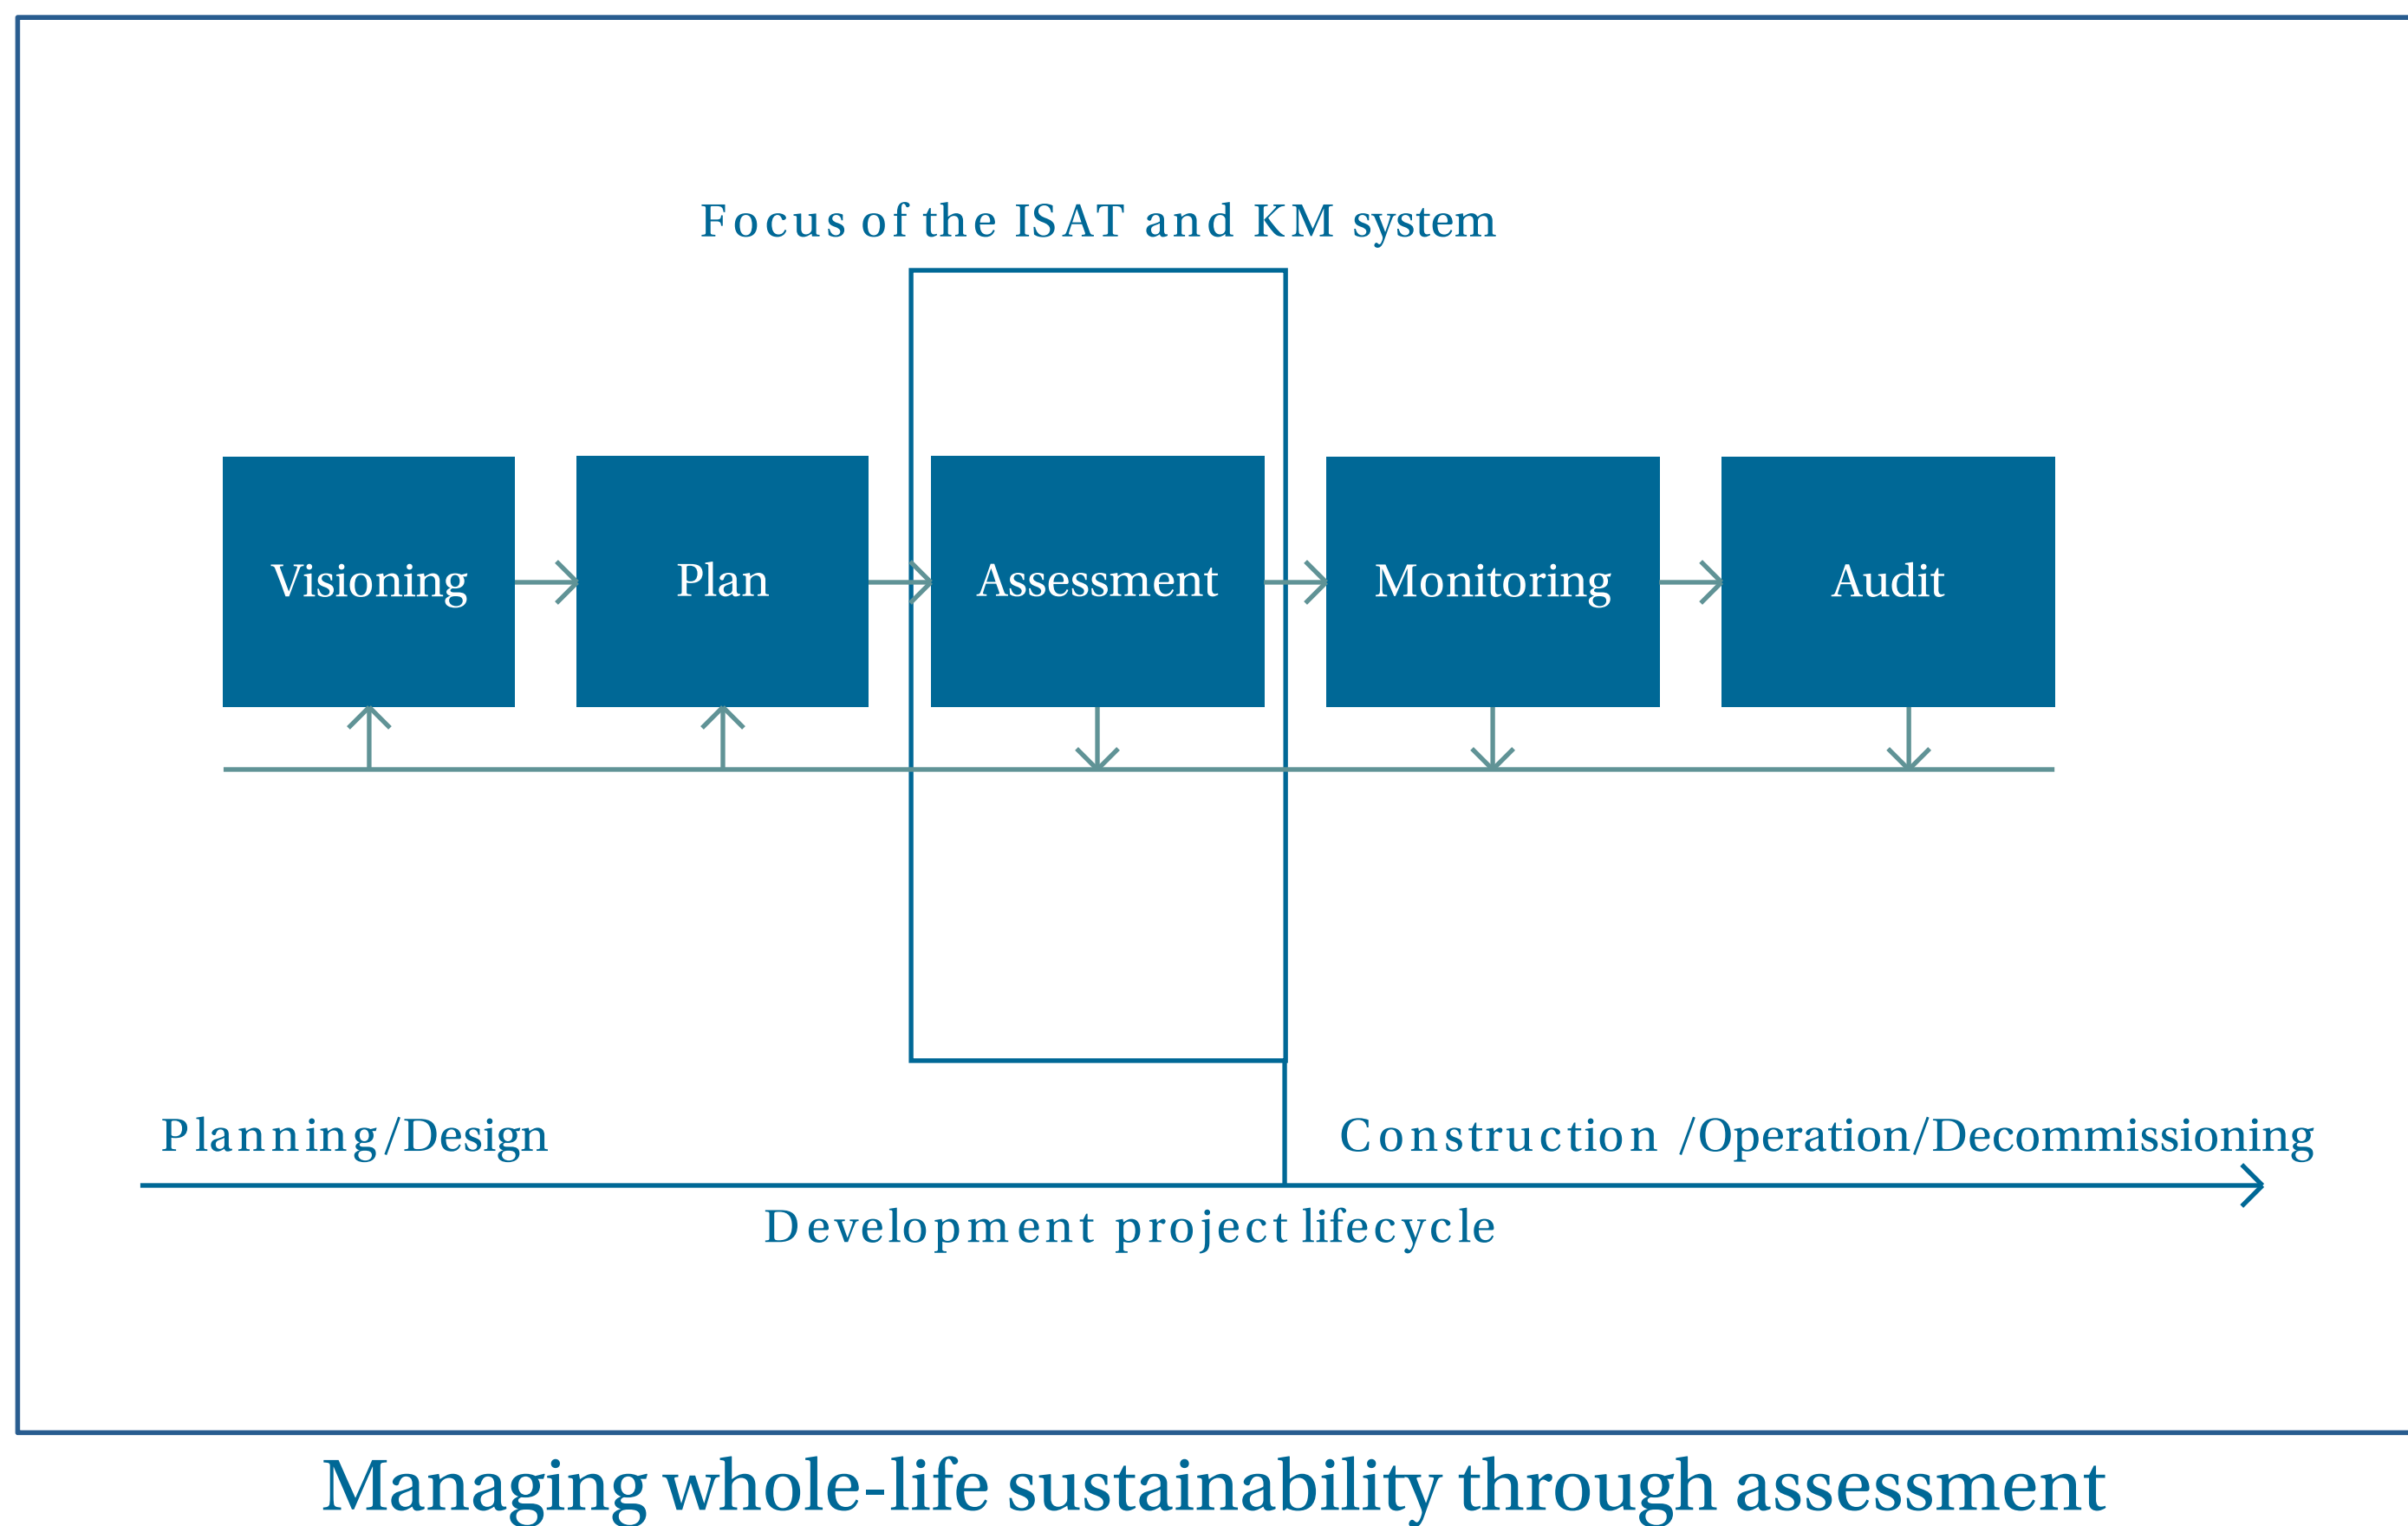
Focus of the ISAT and KM system

Visioning

Plan

Assessment

Monitoring

Audit

Planning/Design

Construction /Operation/Decommissioning

Development project lifecycle

Managing whole-life sustainability through assessment